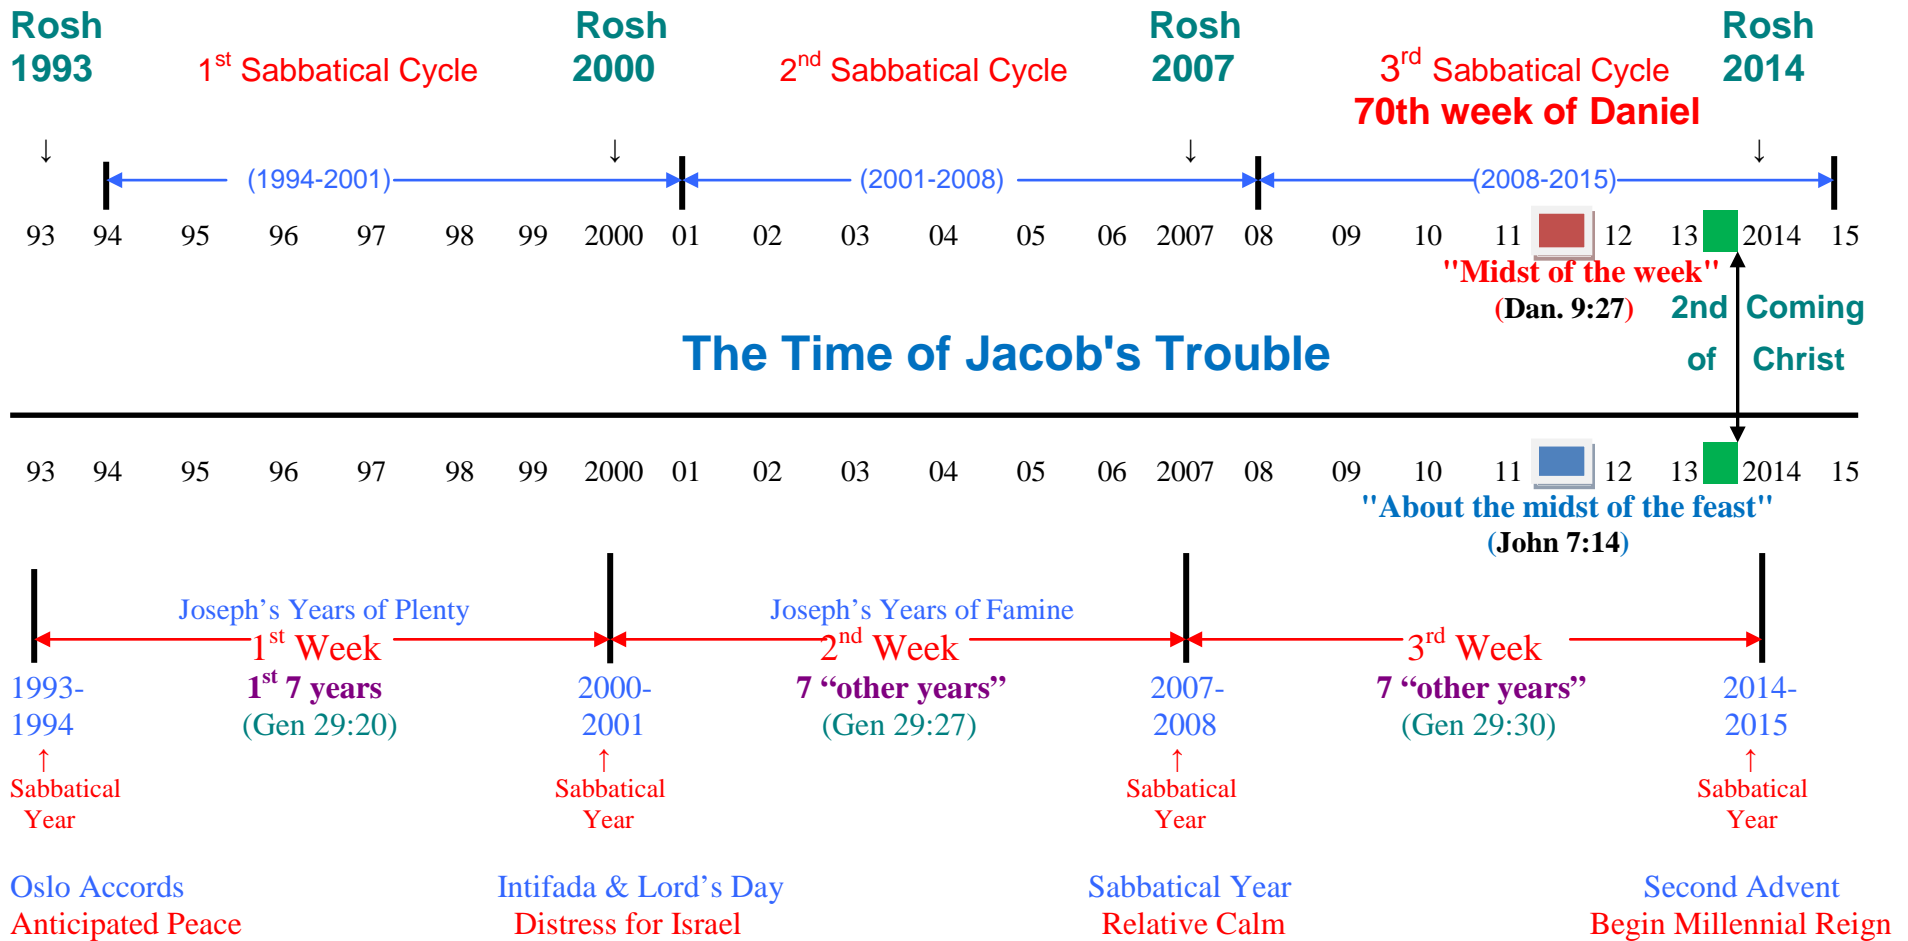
Rosh 1993

$1^{st}$ Sabbatical Cycle

Rosh 2000

$2^{nd}$ Sabbatical Cycle

Rosh 2007

$3^{rd}$ Sabbatical Cycle
70th week of Daniel

Rosh 2014

↓ (1994-2001) ↓ (2001-2008) ↓ (2008-2015) ↓

93 94 95 96 97 98 99 2000 01 02 03 04 05 06 2007 08 09 10 11 12 13 2014 15

"Midst of the week"
(Dan. 9:27)

2nd Coming of Christ

The Time of Jacob's Trouble

93 94 95 96 97 98 99 2000 01 02 03 04 05 06 2007 08 09 10 11 12 13 2014 15

"About the midst of the feast"
(John 7:14)

Joseph's Years of Plenty
$1^{st}$ Week
$1^{st}$ 7 years
(Gen 29:20)

Joseph's Years of Famine
$2^{nd}$ Week
7 "other years"
(Gen 29:27)

$3^{rd}$ Week
7 "other years"
(Gen 29:30)

1993-1994
↑
Sabbatical Year

2000-2001
↑
Sabbatical Year

2007-2008
↑
Sabbatical Year

2014-2015
↑
Sabbatical Year

Oslo Accords
Anticipated Peace

Intifada & Lord's Day
Distress for Israel

Sabbatical Year
Relative Calm

Second Advent
Begin Millennial Reign